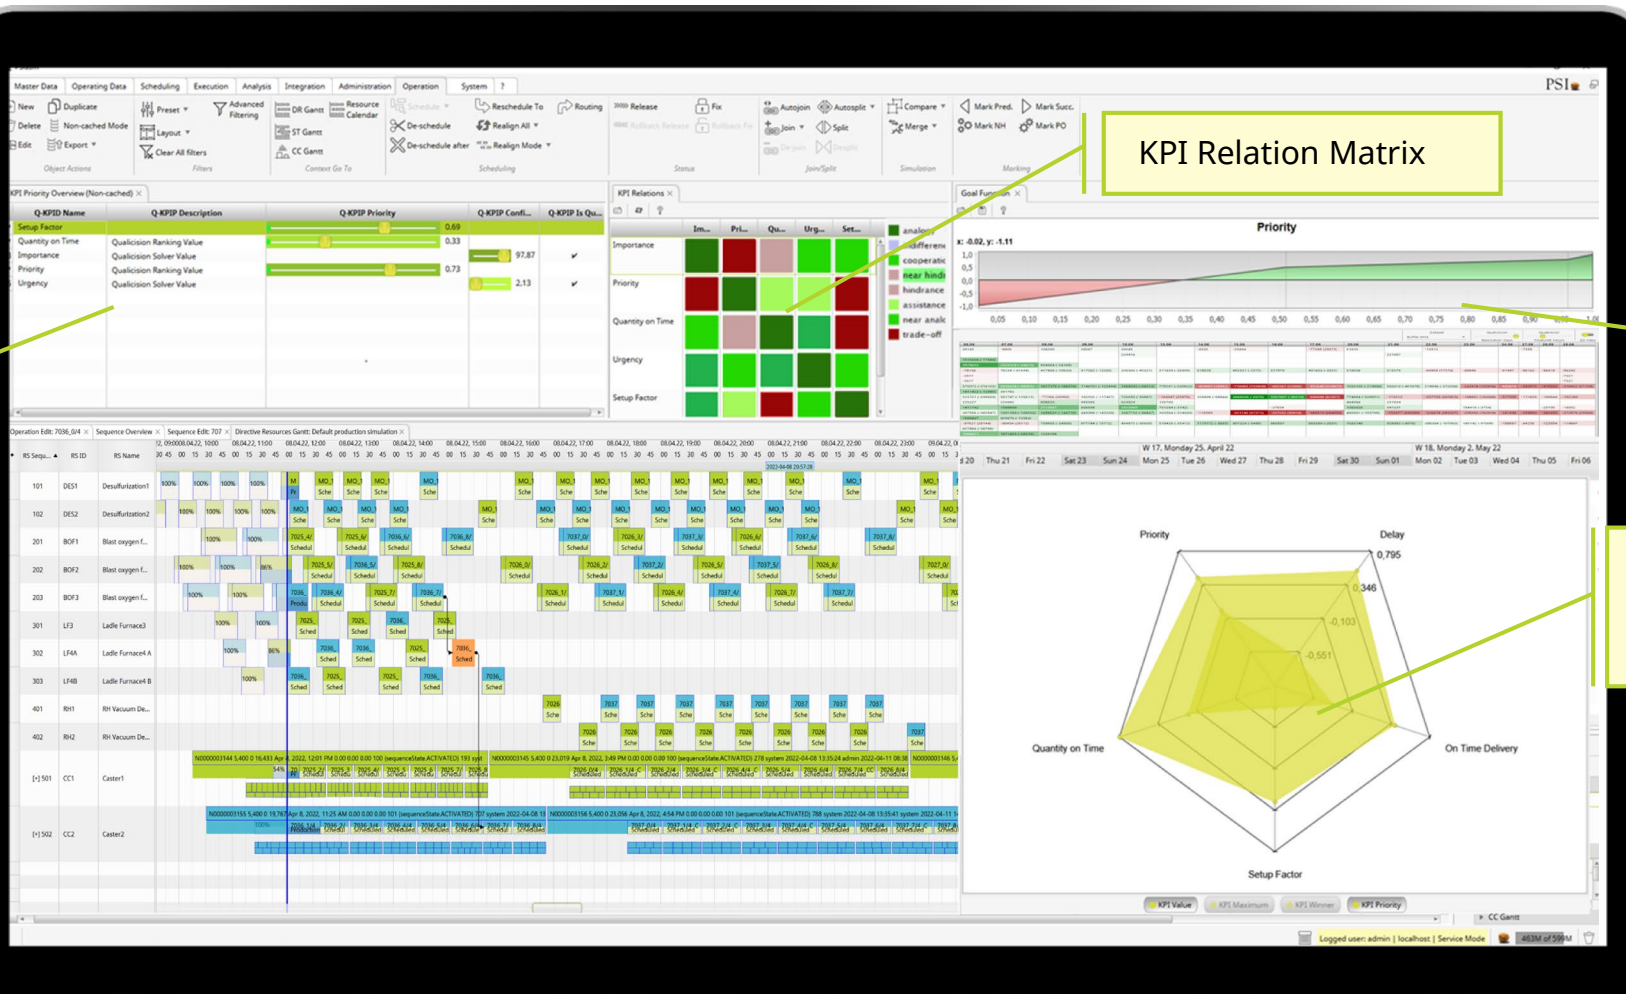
Master Data | Operating Data | Scheduling | Execution | Analysis | Integration | Administration | Operation | System | ?

PSI

New | Duplicate | Delete | Non-cached Mode | Edit | Export
Object Actions
Preset | Advanced Filtering | Layout | Clear All filters
Filters
DR Gantt | Resource Calendar | ST Gantt | CC Gantt
Context Go To
Schedule | De-schedule | De-schedule after | Reschedule To | Realign All | Realign Mode | Routing
Scheduling
Release | Rollback Release | Fix | Rollback Fix
Status
Autojoin | Autosplit | Join | Split | De-join | Desplit
Join/Split
Compare | Merge
Simulation
Mark Pred. | Mark Succ. | Mark NH | Mark PO
Marking

KPI Relation Matrix

KPI Priority Overview (Non-cached)

| Q-KPIID Name | Q-KPIP Description | Q-KPIP Priority | Q-KPIP Confi... | Q-KPIP Is Qu... |
|---|---|---|---|---|
| Setup Factor | | 0.69 | | |
| Quantity on Time | Qualicision Ranking Value | 0.33 | | |
| Importance | Qualicision Solver Value | | 97.87 | ✔ |
| Priority | Qualicision Ranking Value | 0.73 | | |
| Urgency | Qualicision Solver Value | | 2.13 | ✔ |

KPI Relations

| | Im... | Pri... | Qu... | Urg... | Set... |
|---|---|---|---|---|---|
| Importance | | | | | |
| Priority | | | | | |
| Quantity on Time | | | | | |
| Urgency | | | | | |
| Setup Factor | | | | | |

analogy | indifferent | cooperation | near hindrance | hindrance | assistance | near analogy | trade-off

Goal Function

Priority
x: -0.02, y: -1.11
1,0 0,5 0,0 -0,5 -1,0
0,05 0,10 0,15 0,20 0,25 0,30 0,35 0,40 0,45 0,50 0,55 0,60 0,65 0,70 0,75 0,80 0,85 0,90 0,95 1,0

Operation Edit: 7036_0/4 | Sequence Overview | Sequence Edit: 707 | Directive Resources Gantt: Default production simulation

| RS Sequ... | RS ID | RS Name |
|---|---|---|
| 101 | DES1 | Desulfurization1 |
| 102 | DES2 | Desulfurization2 |
| 201 | BOF1 | Blast oxygen f... |
| 202 | BOF2 | Blast oxygen f... |
| 203 | BOF3 | Blast oxygen f... |
| 301 | LF3 | Ladle Furnace3 |
| 302 | LF4A | Ladle Furnace4 A |
| 303 | LF4B | Ladle Furnace4 B |
| 401 | RH1 | RH Vacuum De... |
| 402 | RH2 | RH Vacuum De... |
| [+] 501 | CC1 | Caster1 |
| [+] 502 | CC2 | Caster2 |

W 17, Monday 25. April 22 | W 18, Monday 2. May 22
Thu 21 | Fri 22 | Sat 23 | Sun 24 | Mon 25 | Tue 26 | Wed 27 | Thu 28 | Fri 29 | Sat 30 | Sun 01 | Mon 02 | Tue 03 | Wed 04 | Thu 05 | Fri 06

Priority
Delay
0,795
0,346
-0,103
-0,551
Quantity on Time
On Time Delivery
Setup Factor

KPI Value | KPI Maximum | KPI Winner | KPI Priority

CC Gantt

Logged user: admin | localhost | Service Mode
463M of 599M